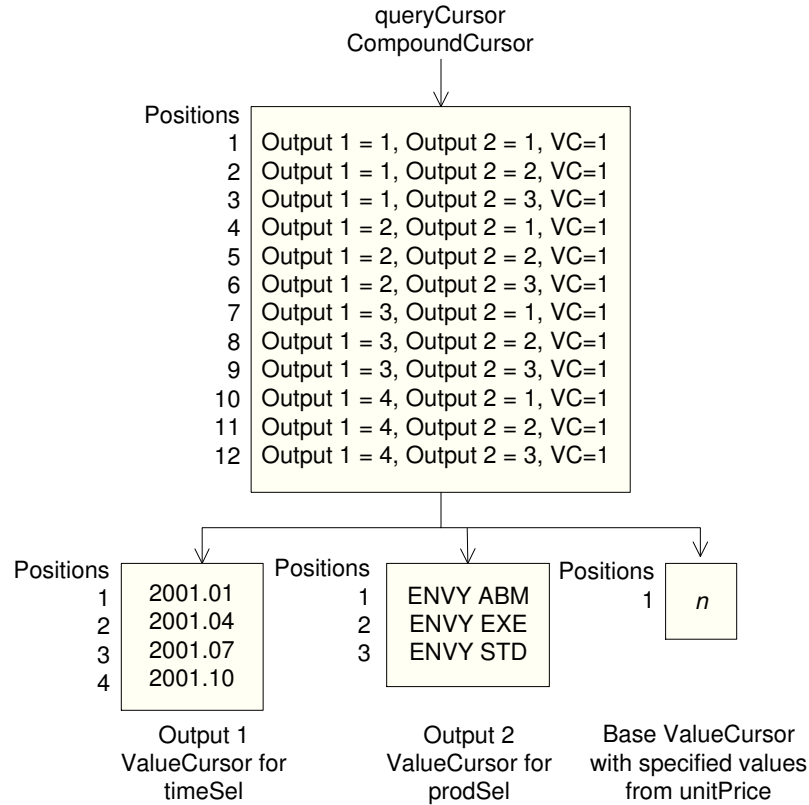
queryCursor
CompoundCursor

Positions
1 Output 1 = 1, Output 2 = 1, VC=1
2 Output 1 = 1, Output 2 = 2, VC=1
3 Output 1 = 1, Output 2 = 3, VC=1
4 Output 1 = 2, Output 2 = 1, VC=1
5 Output 1 = 2, Output 2 = 2, VC=1
6 Output 1 = 2, Output 2 = 3, VC=1
7 Output 1 = 3, Output 2 = 1, VC=1
8 Output 1 = 3, Output 2 = 2, VC=1
9 Output 1 = 3, Output 2 = 3, VC=1
10 Output 1 = 4, Output 2 = 1, VC=1
11 Output 1 = 4, Output 2 = 2, VC=1
12 Output 1 = 4, Output 2 = 3, VC=1

Positions
1 2001.01
2 2001.04
3 2001.07
4 2001.10

Output 1
ValueCursor for
timeSel

Positions
1 ENVY ABM
2 ENVY EXE
3 ENVY STD

Output 2
ValueCursor for
prodSel

Positions
1 *n*

Base ValueCursor
with specified values
from unitPrice